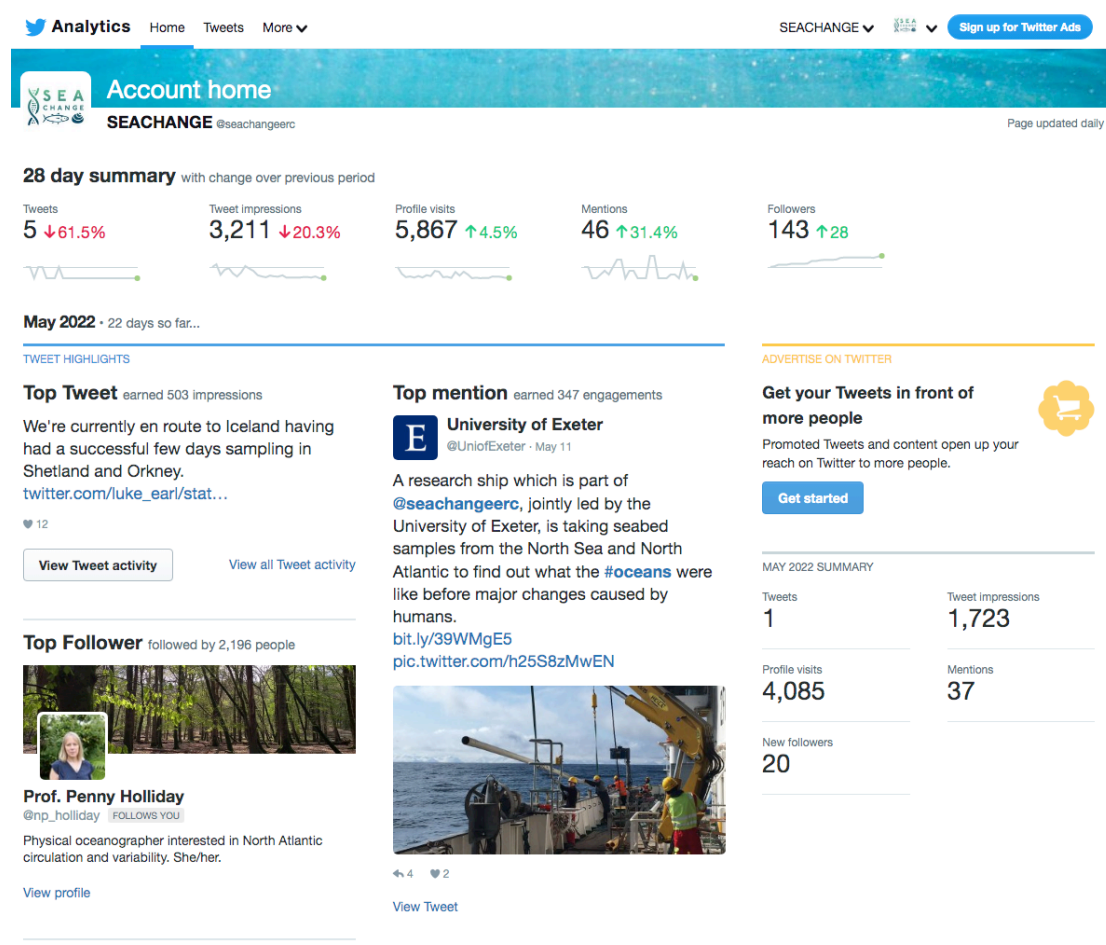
Analytics Home Tweets More

SEACHANGE

Sign up for Twitter Ads

SEA CHANGE

Account home

SEACHANGE @seachangeerc

Page updated daily

28 day summary with change over previous period

| Tweets | Tweet impressions | Profile visits | Mentions | Followers |
|---|---|---|---|---|
| 5 ↓61.5% | 3,211 ↓20.3% | 5,867 ↑4.5% | 46 ↑31.4% | 143 ↑28 |

May 2022 · 22 days so far...

TWEET HIGHLIGHTS

Top Tweet earned 503 impressions

We're currently en route to Iceland having had a successful few days sampling in Shetland and Orkney. twitter.com/luke_earl/stat…

12

View Tweet activity

View all Tweet activity

Top Follower followed by 2,196 people

Prof. Penny Holliday
@np_holliday FOLLOWS YOU

Physical oceanographer interested in North Atlantic circulation and variability. She/her.

View profile

Top mention earned 347 engagements

E

University of Exeter
@UniofExeter · May 11

A research ship which is part of @seachangeerc, jointly led by the University of Exeter, is taking seabed samples from the North Sea and North Atlantic to find out what the #oceans were like before major changes caused by humans.
bit.ly/39WMgE5
pic.twitter.com/h25S8zMwEN

4 2

View Tweet

ADVERTISE ON TWITTER

Get your Tweets in front of more people

Promoted Tweets and content open up your reach on Twitter to more people.

Get started

MAY 2022 SUMMARY

| Tweets | Tweet impressions |
|---|---|
| 1 | 1,723 |
| Profile visits | Mentions |
| 4,085 | 37 |
| New followers | |
| 20 | |